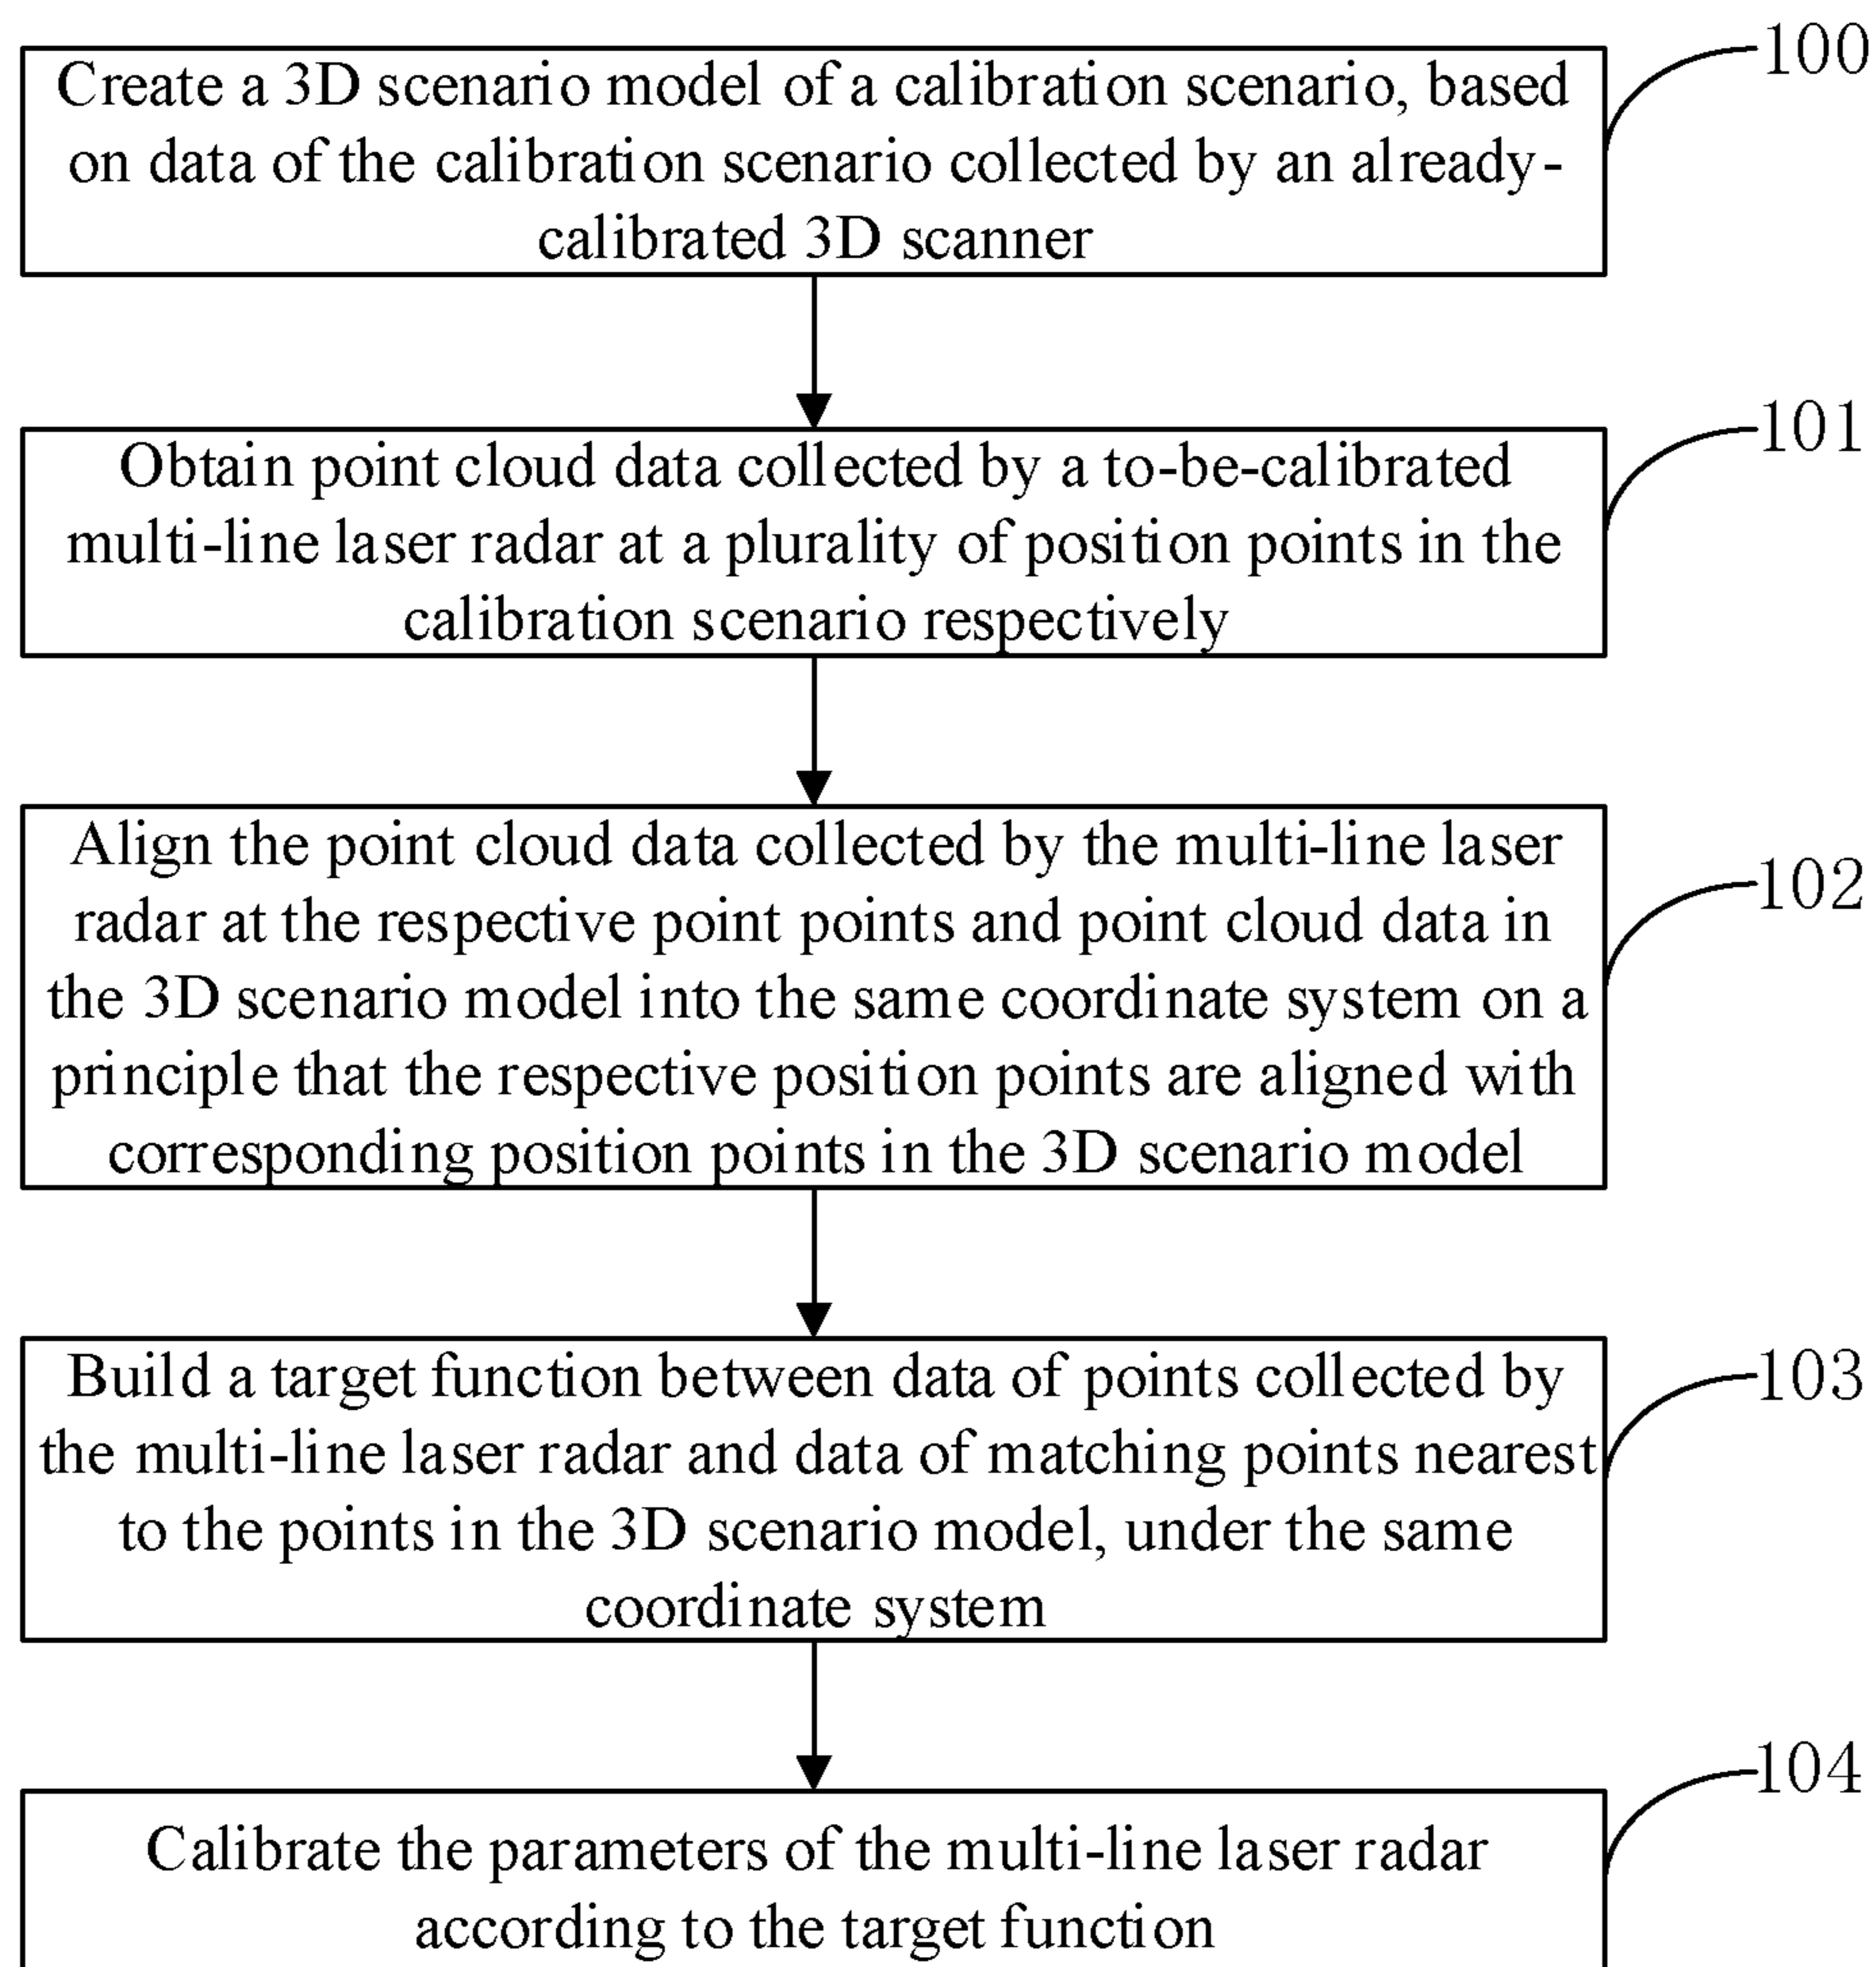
Create a 3D scenario model of a calibration scenario, based on data of the calibration scenario collected by an already-calibrated 3D scanner

100

Obtain point cloud data collected by a to-be-calibrated multi-line laser radar at a plurality of position points in the calibration scenario respectively

101

Align the point cloud data collected by the multi-line laser radar at the respective point points and point cloud data in the 3D scenario model into the same coordinate system on a principle that the respective position points are aligned with corresponding position points in the 3D scenario model

102

Build a target function between data of points collected by the multi-line laser radar and data of matching points nearest to the points in the 3D scenario model, under the same coordinate system

103

Calibrate the parameters of the multi-line laser radar according to the target function

104